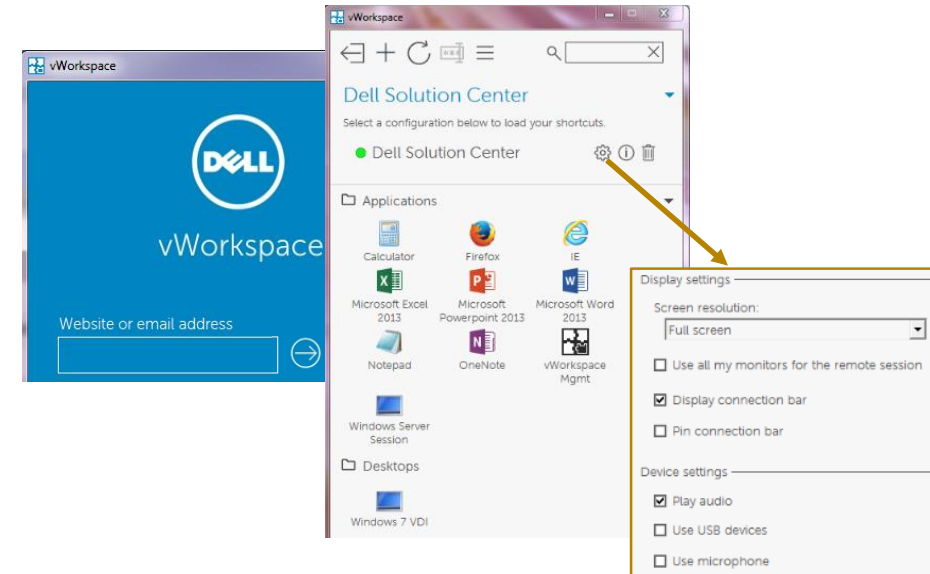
vWorkspace

DELL

vWorkspace

Website or email address

vWorkspace

Dell Solution Center

Select a configuration below to load your shortcuts.

Dell Solution Center

Applications

Calculator

Firefox

IE

Microsoft Excel 2013

Microsoft Powerpoint 2013

Microsoft Word 2013

Notepad

OneNote

vWorkspace Mgmt

Windows Server Session

Desktops

Windows 7 VDI

Display settings

Screen resolution:

Full screen

Use all my monitors for the remote session

Display connection bar

Pin connection bar

Device settings

Play audio

Use USB devices

Use microphone